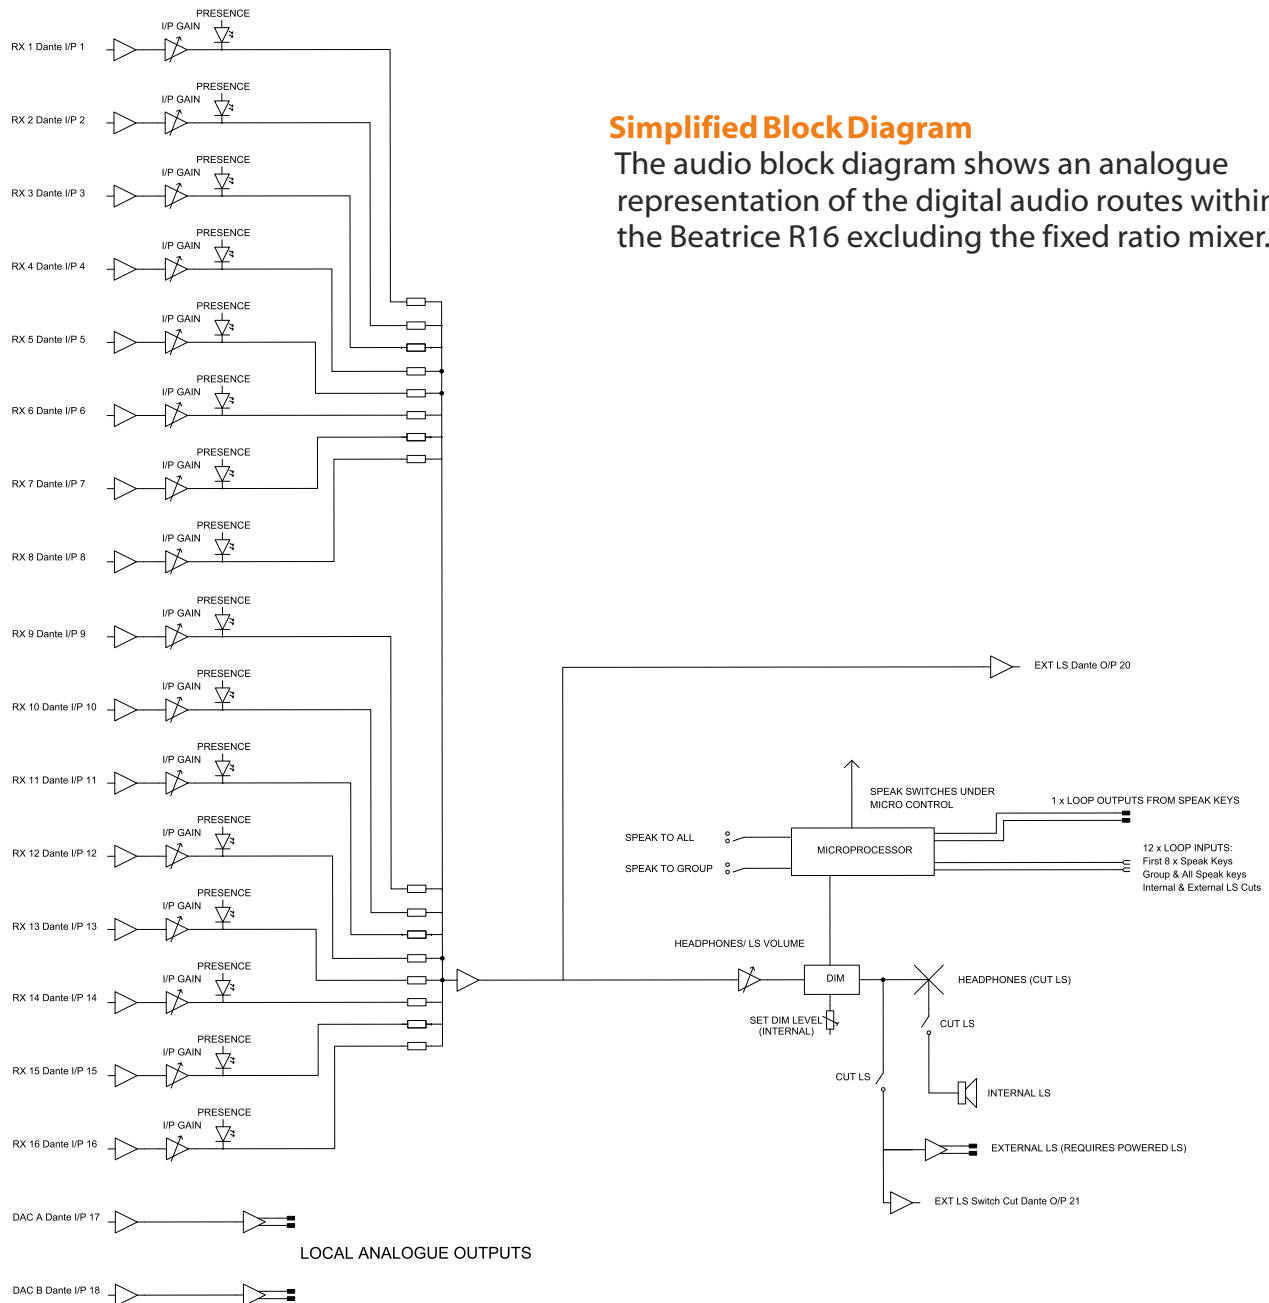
Simplified Block Diagram

The audio block diagram shows an analogue representation of the digital audio routes within the Beatrice R16 excluding the fixed ratio mixer.

PRESENCE
I/P GAIN
RX 1 Dante I/P 1

PRESENCE
I/P GAIN
RX 2 Dante I/P 2

PRESENCE
I/P GAIN
RX 3 Dante I/P 3

PRESENCE
I/P GAIN
RX 4 Dante I/P 4

PRESENCE
I/P GAIN
RX 5 Dante I/P 5

PRESENCE
I/P GAIN
RX 6 Dante I/P 6

PRESENCE
I/P GAIN
RX 7 Dante I/P 7

PRESENCE
I/P GAIN
RX 8 Dante I/P 8

PRESENCE
I/P GAIN
RX 9 Dante I/P 9

PRESENCE
I/P GAIN
RX 10 Dante I/P 10

PRESENCE
I/P GAIN
RX 11 Dante I/P 11

PRESENCE
I/P GAIN
RX 12 Dante I/P 12

PRESENCE
I/P GAIN
RX 13 Dante I/P 13

PRESENCE
I/P GAIN
RX 14 Dante I/P 14

PRESENCE
I/P GAIN
RX 15 Dante I/P 15

PRESENCE
I/P GAIN
RX 16 Dante I/P 16

DAC A Dante I/P 17

LOCAL ANALOGUE OUTPUTS

DAC B Dante I/P 18

EXT LS Dante O/P 20

SPEAK SWITCHES UNDER MICRO CONTROL

1 x LOOP OUTPUTS FROM SPEAK KEYS

SPEAK TO ALL

SPEAK TO GROUP

MICROPROCESSOR

12 x LOOP INPUTS:
First 8 x Speak Keys
Group & All Speak keys
Internal & External LS Cuts

HEADPHONES/ LS VOLUME

DIM

HEADPHONES (CUT LS)

SET DIM LEVEL
(INTERNAL)

CUT LS

CUT LS

INTERNAL LS

EXTERNAL LS (REQUIRES POWERED LS)

EXT LS Switch Cut Dante O/P 21